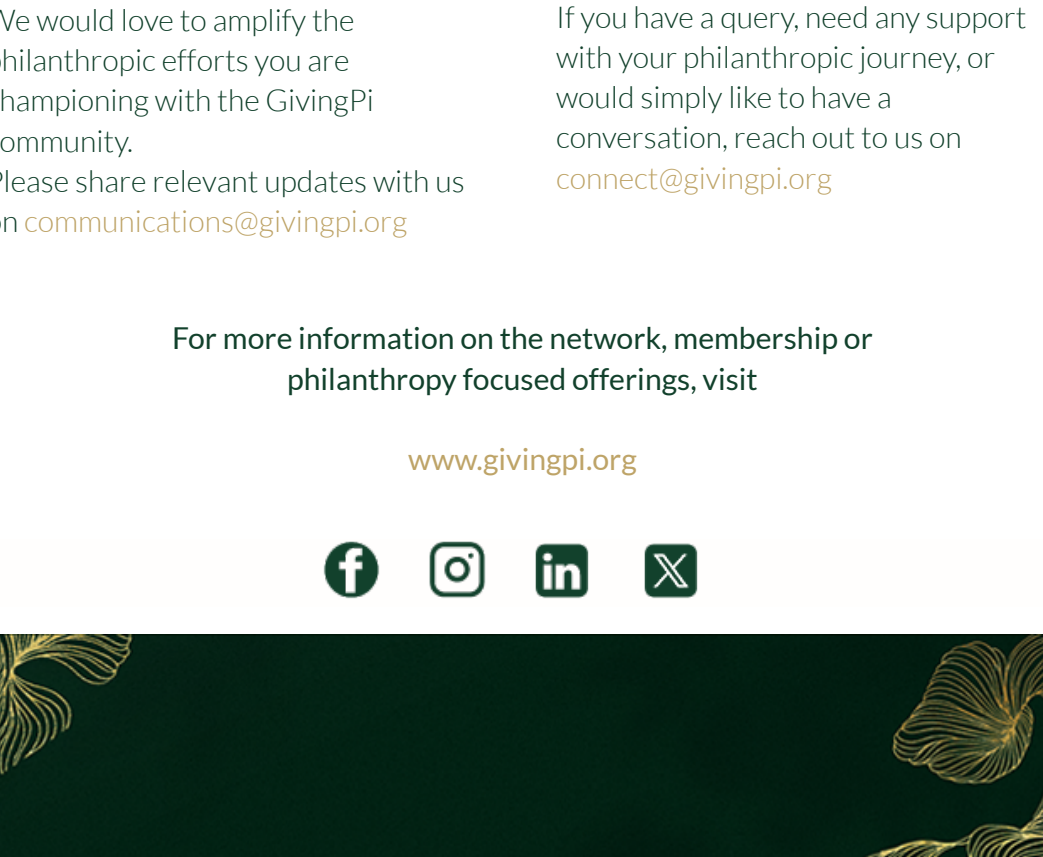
Ve would love to amplify the hilanthropic efforts you are hampioning with the GivingPi ommunity.
Please share relevant updates with us n communications@givingpi.org

If you have a query, need any support with your philanthropic journey, or would simply like to have a conversation, reach out to us on connect@givingpi.org

For more information on the network, membership or philanthropy focused offerings, visit

www.givingpi.org